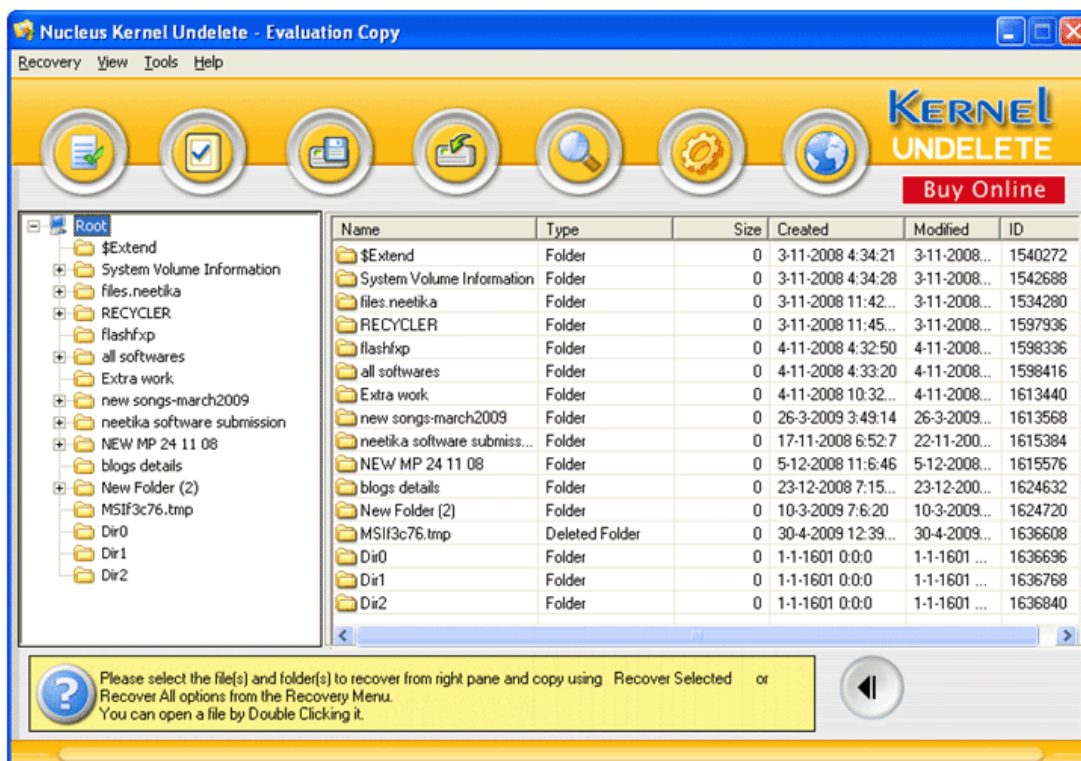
Nucleus Kernel Undelete - Evaluation Copy

Recovery View Tools Help

KERNEL UNDELETE

Buy Online

Root
$Extend
System Volume Information
files.neetika
RECYCLER
flashfxp
all softwares
Extra work
new songs-march2009
neetika software submission
NEW MP 24 11 08
blogs details
New Folder (2)
MSIf3c76.tmp
Dir0
Dir1
Dir2

| Name | Type | Size | Created | Modified | ID |
|---|---|---|---|---|---|
| $Extend | Folder | 0 | 3-11-2008 4:34:21 | 3-11-2008... | 1540272 |
| System Volume Information | Folder | 0 | 3-11-2008 4:34:28 | 3-11-2008... | 1542688 |
| files.neetika | Folder | 0 | 3-11-2008 11:42... | 3-11-2008... | 1534280 |
| RECYCLER | Folder | 0 | 3-11-2008 11:45... | 3-11-2008... | 1597936 |
| flashfxp | Folder | 0 | 4-11-2008 4:32:50 | 4-11-2008... | 1598336 |
| all softwares | Folder | 0 | 4-11-2008 4:33:20 | 4-11-2008... | 1598416 |
| Extra work | Folder | 0 | 4-11-2008 10:32... | 4-11-2008... | 1613440 |
| new songs-march2009 | Folder | 0 | 26-3-2009 3:49:14 | 26-3-2009... | 1613568 |
| neetika software submiss... | Folder | 0 | 17-11-2008 6:52:7 | 22-11-200... | 1615384 |
| NEW MP 24 11 08 | Folder | 0 | 5-12-2008 11:6:46 | 5-12-2008... | 1615576 |
| blogs details | Folder | 0 | 23-12-2008 7:15... | 23-12-200... | 1624632 |
| New Folder (2) | Folder | 0 | 10-3-2009 7:6:20 | 10-3-2009... | 1624720 |
| MSIf3c76.tmp | Deleted Folder | 0 | 30-4-2009 12:39... | 30-4-2009... | 1636608 |
| Dir0 | Folder | 0 | 1-1-1601 0:0:0 | 1-1-1601 ... | 1636696 |
| Dir1 | Folder | 0 | 1-1-1601 0:0:0 | 1-1-1601 ... | 1636768 |
| Dir2 | Folder | 0 | 1-1-1601 0:0:0 | 1-1-1601 ... | 1636840 |

Please select the file(s) and folder(s) to recover from right pane and copy using Recover Selected or Recover All options from the Recovery Menu.
You can open a file by Double Clicking it.